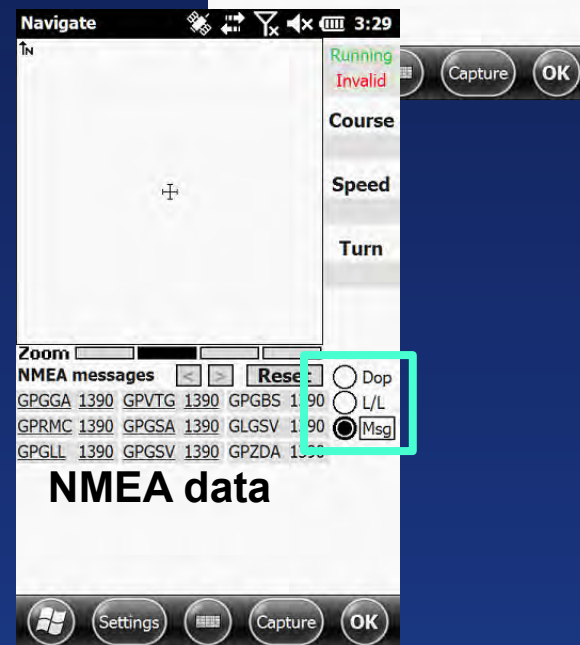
Navigate 3:29

N

Running
Invalid

Course

Speed

Turn

Capture OK

Zoom

NMEA messages < > Reset

GPGGA 1390 GPVTG 1390 GPGBS 1390
GPRMC 1390 GPGSA 1390 GLGSV 1390
GPGLL 1390 GPGSV 1390 GPZDA 1390

Dop
L/L
Msg

NMEA data

Settings Capture OK